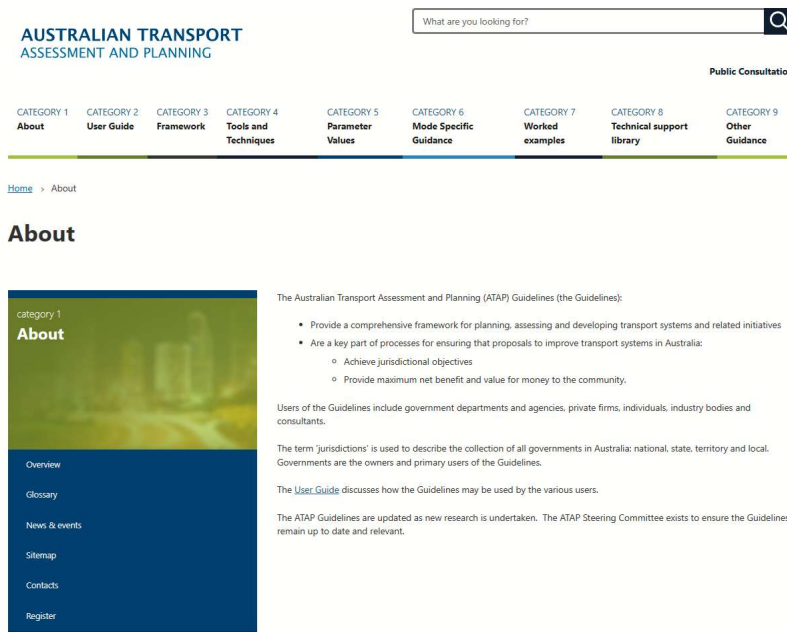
AUSTRALIAN TRANSPORT
ASSESSMENT AND PLANNING

What are you looking for?

Public Consultatio

CATEGORY 1
About

CATEGORY 2
User Guide

CATEGORY 3
Framework

CATEGORY 4
Tools and Techniques

CATEGORY 5
Parameter Values

CATEGORY 6
Mode Specific Guidance

CATEGORY 7
Worked examples

CATEGORY 8
Technical support library

CATEGORY 9
Other Guidance

Home › About

About

category 1
About

Overview

Glossary

News & events

Sitemap

Contacts

Register

The Australian Transport Assessment and Planning (ATAP) Guidelines (the Guidelines):

- Provide a comprehensive framework for planning, assessing and developing transport systems and related initiatives
- Are a key part of processes for ensuring that proposals to improve transport systems in Australia:
  - Achieve jurisdictional objectives
  - Provide maximum net benefit and value for money to the community.

Users of the Guidelines include government departments and agencies, private firms, individuals, industry bodies and consultants.

The term 'jurisdictions' is used to describe the collection of all governments in Australia: national, state, territory and local. Governments are the owners and primary users of the Guidelines.

The User Guide discusses how the Guidelines may be used by the various users.

The ATAP Guidelines are updated as new research is undertaken. The ATAP Steering Committee exists to ensure the Guidelines remain up to date and relevant.